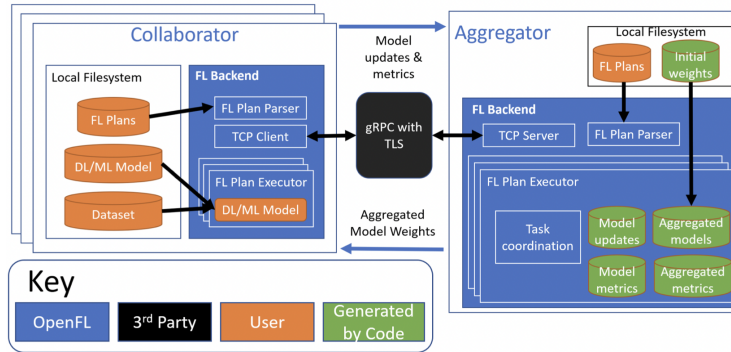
Collaborator

Local Filesystem

FL Plans

DL/ML Model

Dataset

FL Backend

FL Plan Parser

TCP Client

FL Plan Executor

DL/ML Model

Model updates & metrics

gRPC with TLS

Aggregated Model Weights

Aggregator

Local Filesystem

FL Plans

Initial weights

FL Backend

TCP Server

FL Plan Parser

FL Plan Executor

Task coordination

Model updates

Aggregated models

Model metrics

Aggregated metrics

Key

OpenFL

3rd Party

User

Generated by Code